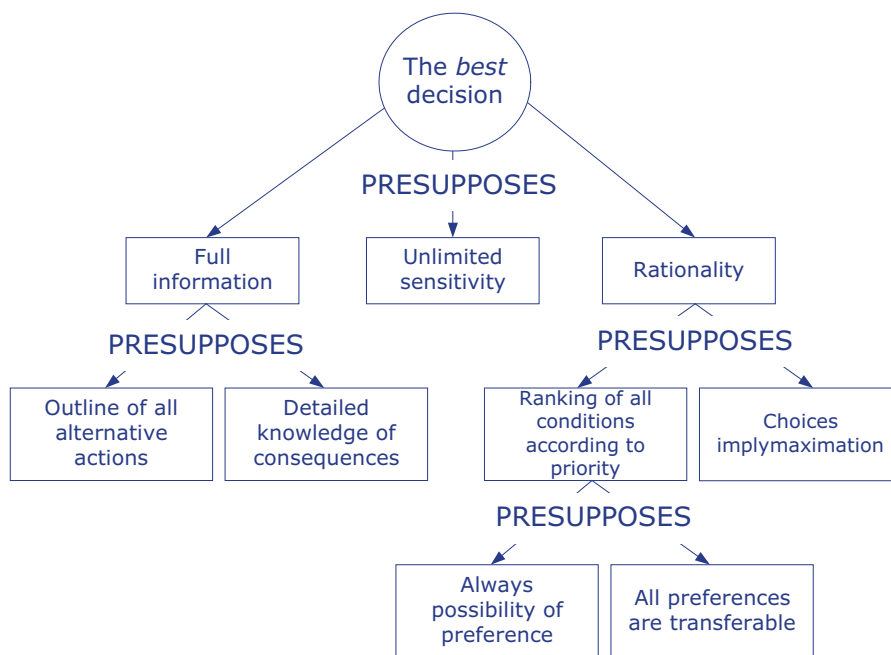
The *best* decision

PRESUPPOSES

Full information

Unlimited sensitivity

Rationality

PRESUPPOSES

PRESUPPOSES

Outline of all alternative actions

Detailed knowledge of consequences

Ranking of all conditions according to priority

Choices implymaximation

PRESUPPOSES

Always possibility of preference

All preferences are transferable